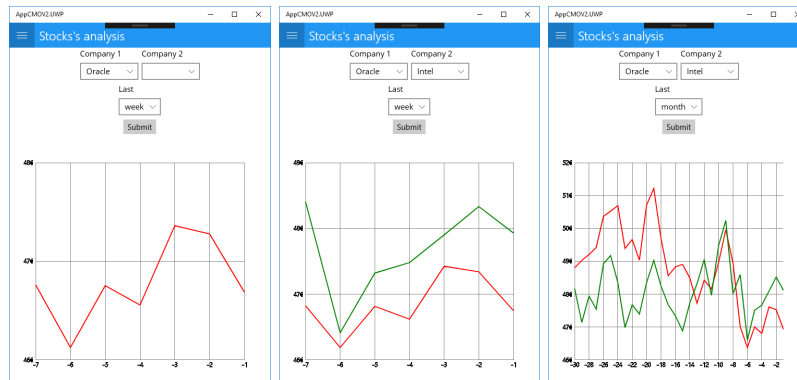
AppCMOV2.UWP

Stocks's analysis

Company 1 Company 2

Oracle

Last

week

Submit

49$

47$

46$

-7 -6 -5 -4 -3 -2 -1

AppCMOV2.UWP

Stocks's analysis

Company 1 Company 2

Oracle Intel

Last

week

Submit

49$

48$

47$

46$

-7 -6 -5 -4 -3 -2 -1

AppCMOV2.UWP

Stocks's analysis

Company 1 Company 2

Oracle Intel

Last

month

Submit

52$

51$

50$

49$

48$

47$

46$

-30 -28 -26 -24 -22 -20 -18 -16 -14 -12 -10 -8 -6 -4 -2